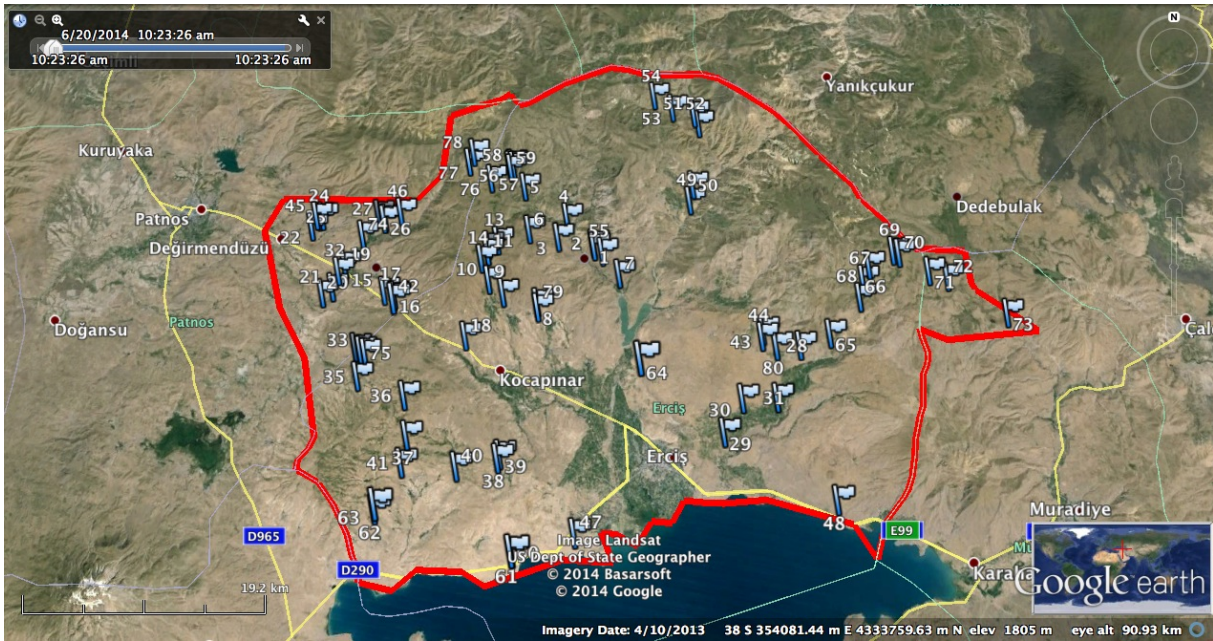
6/20/2014 10:23:26 am
10:23:26 am
10:23:26 am

N

54
51 52
53
Yanıkçukur
78
58 59
77
56 57 5
76
49 50
Kuruyaka
Dedebulak
24 46
45 25 27 74 26
4
13 6
Patnos
22
14 11
3 2
55
1
7
69 70
Değirmendüzü
32 19
67
72
68
71
66
21 20 17
15 42
10 9
79
16
8
73
Doğansu
Patnos
18
44
33
75
43
28
65
80
64
Kocapınar
35
36
31
Erciş
30
29
41 37
40
39
38
Erciş
Muradiye
47
63
62
48
E99
D965
Image Landsat
US Dept of State Geographer
© 2014 Basarsoft
© 2014 Google
61
D290
Karak
19.2 km
Google earth
Imagery Date: 4/10/2013 38 S 354081.44 m E 4333759.63 m N elev 1805 m eye alt 90.93 km